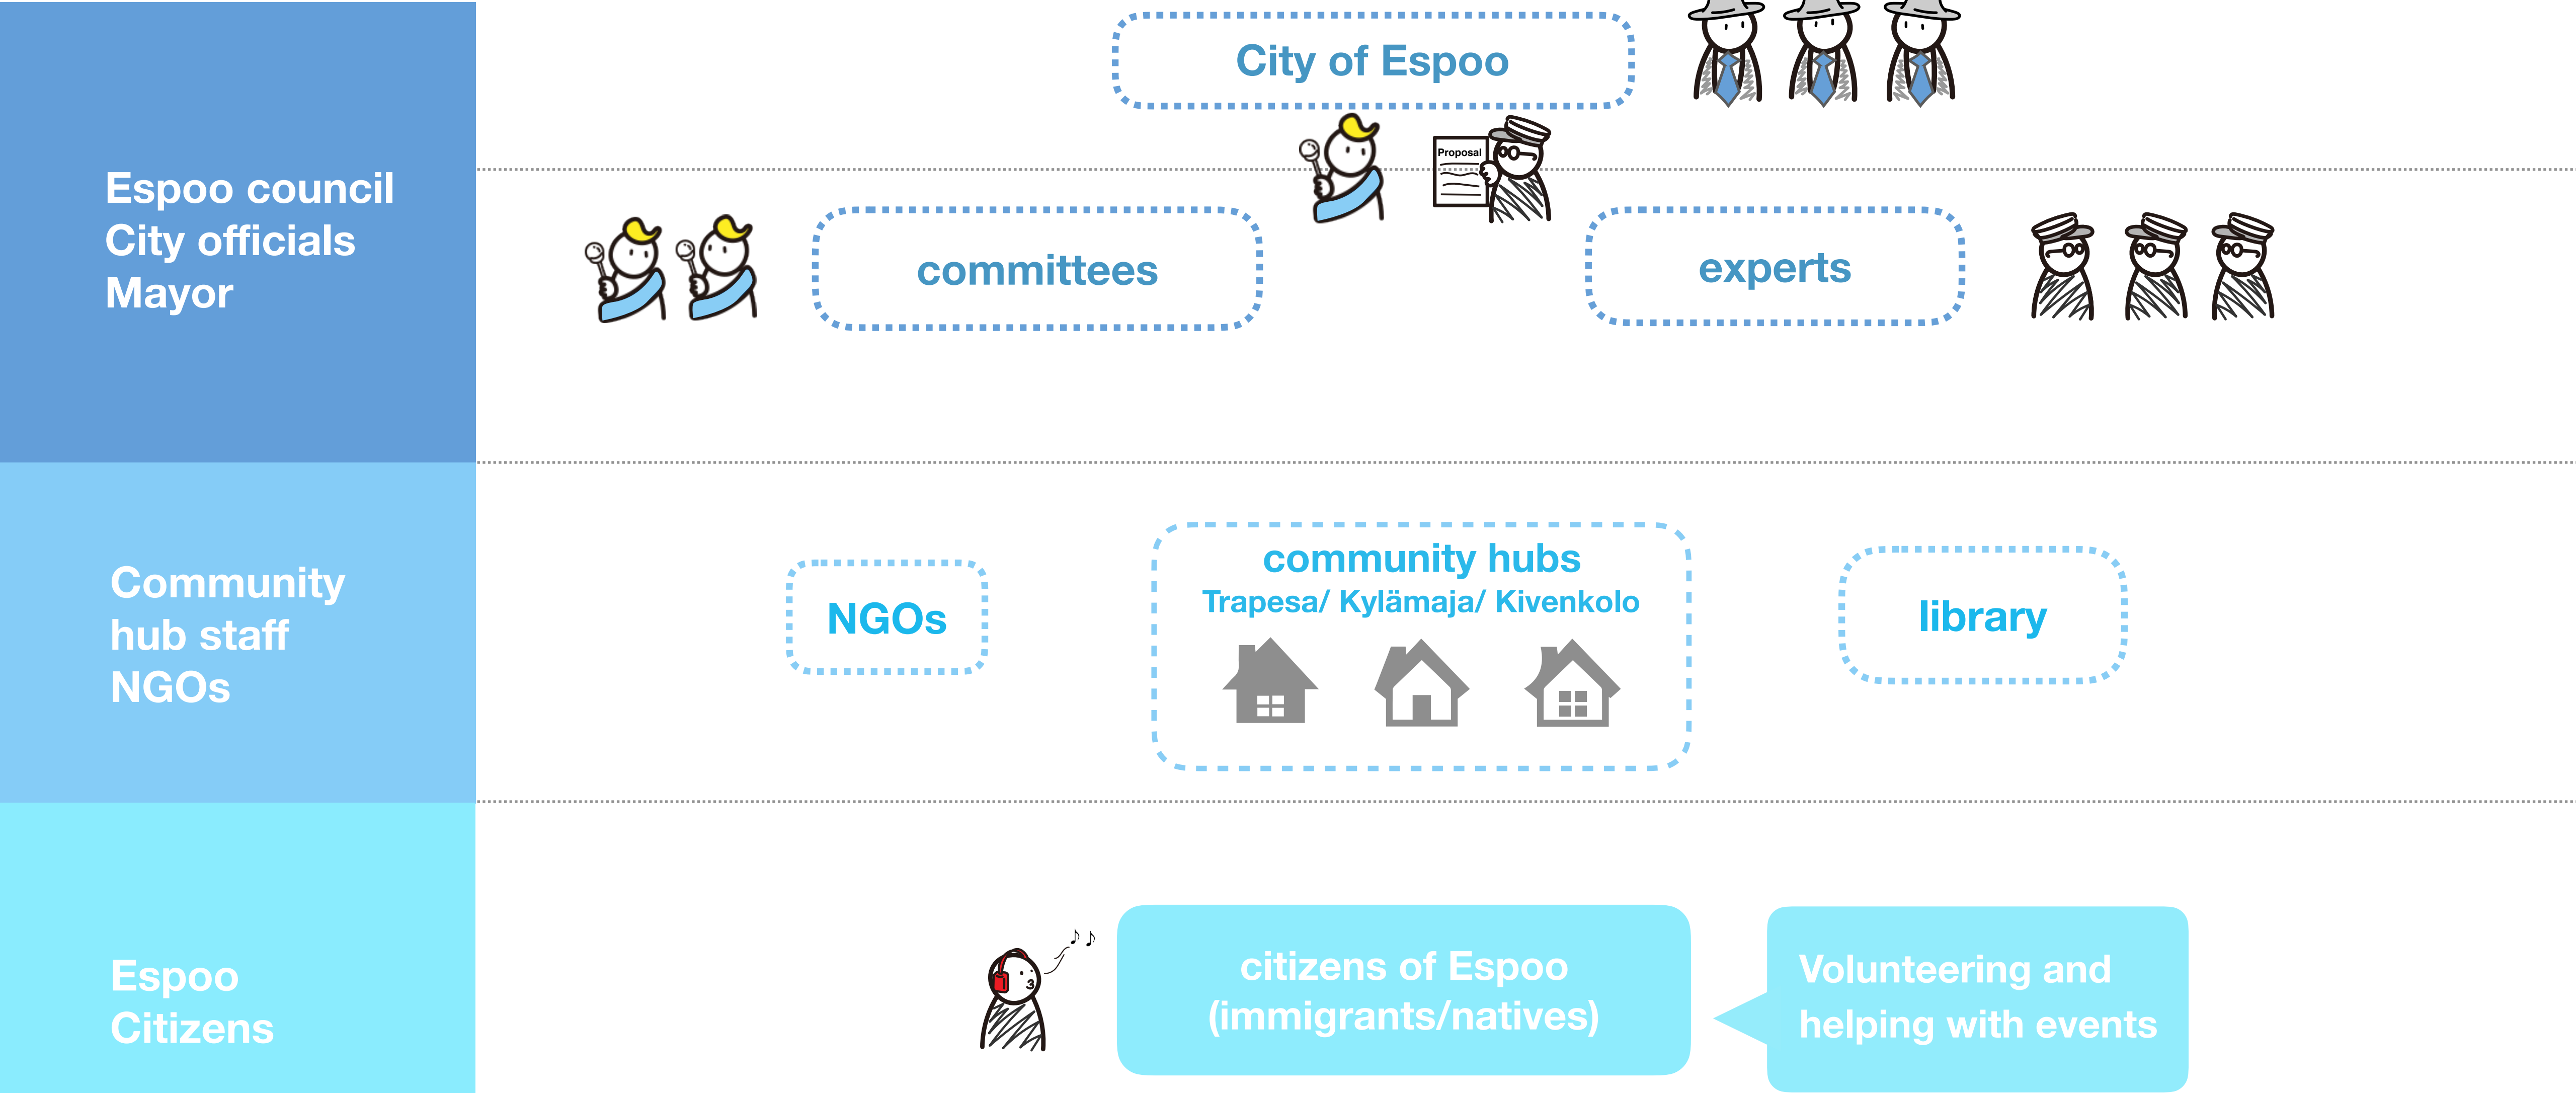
Espoo council
City officials
Mayor

City of Espoo

Proposal

committees

experts

Community hub staff
NGOs

NGOs

community hubs
Trapesa/ Kylämaja/ Kivenkolo

library

Espoo
Citizens

citizens of Espoo
(immigrants/natives)

Volunteering and helping with events